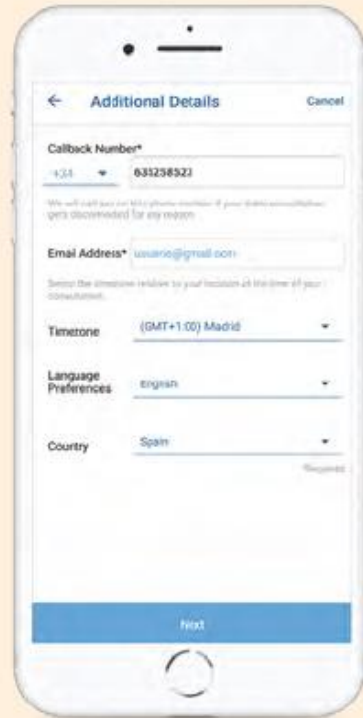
← Additional Details Cancel

Callback Number*

+34 ▾ 631258523

We will call you on this phone number if your video consultation gets disconnected for any reason

Email Address* usuario@gmail.com

Select the timezone relative to your location at the time of your consultation.

Timezone (GMT+1:00) Madrid ▾

Language Preferences English ▾

Country Spain ▾

Required

Next